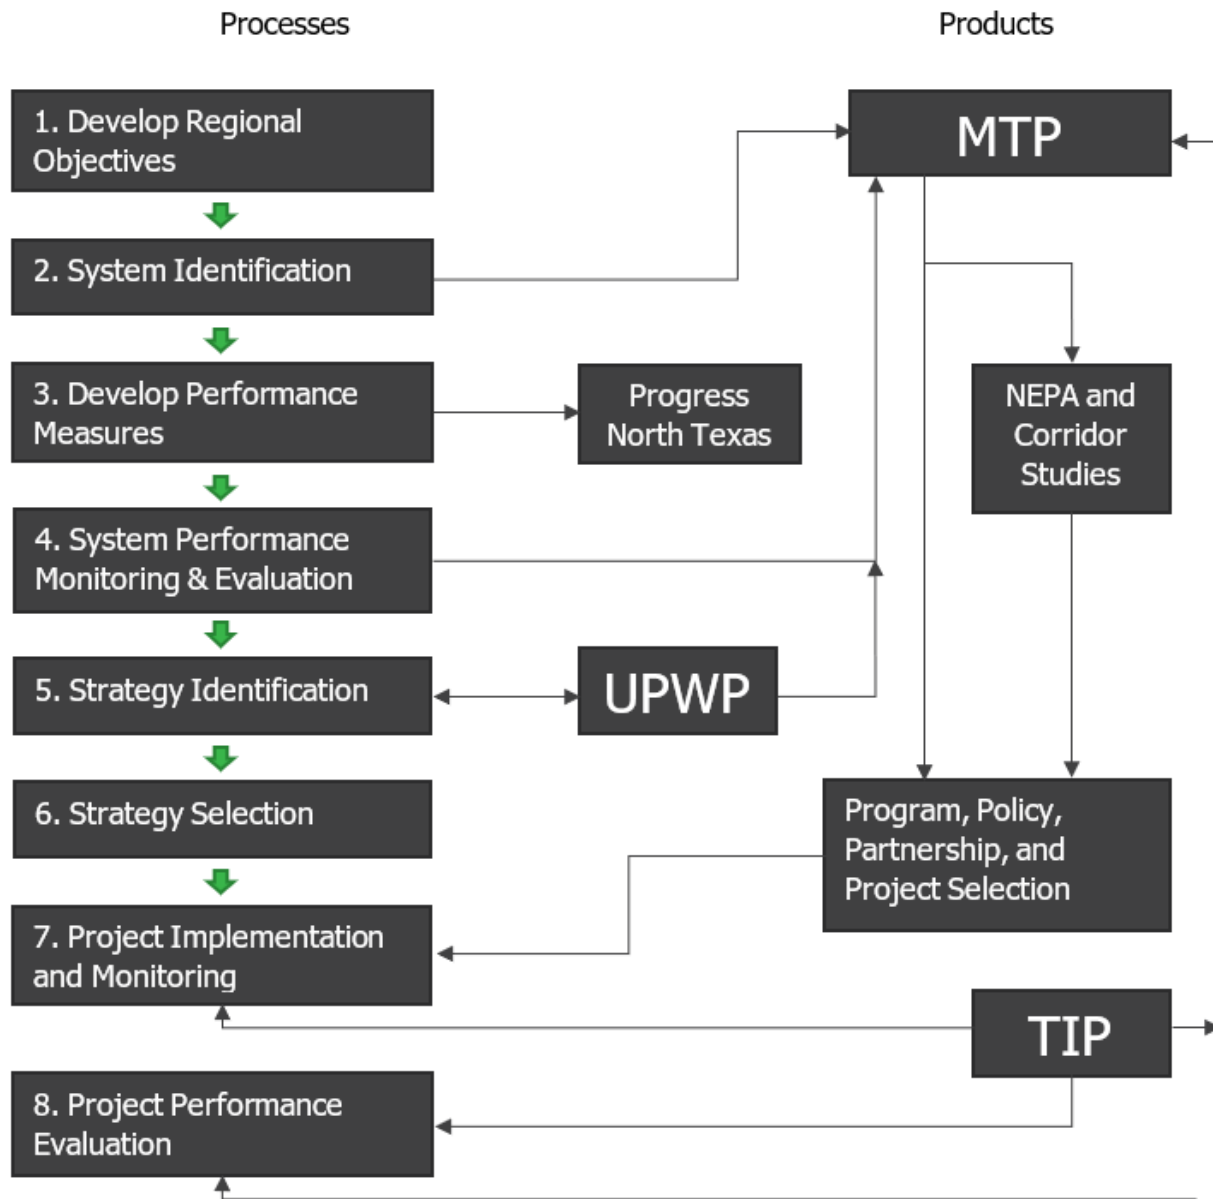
Processes

Products

1. Develop Regional Objectives

2. System Identification

3. Develop Performance Measures

4. System Performance Monitoring & Evaluation

5. Strategy Identification

6. Strategy Selection

7. Project Implementation and Monitoring

8. Project Performance Evaluation

MTP

Progress North Texas

NEPA and Corridor Studies

UPWP

Program, Policy, Partnership, and Project Selection

TIP